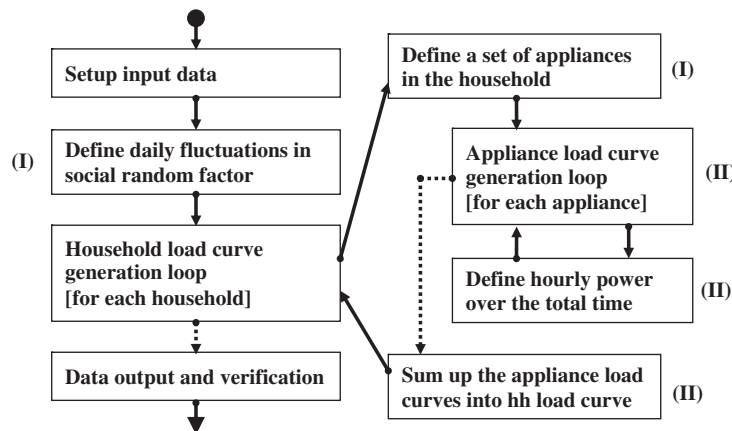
Setup input data

(I)

Define daily fluctuations in social random factor

Household load curve generation loop [for each household]

Data output and verification

Define a set of appliances in the household

(I)

Appliance load curve generation loop [for each appliance]

(II

Define hourly power over the total time

(II)

Sum up the appliance load curves into hh load curve

(II)